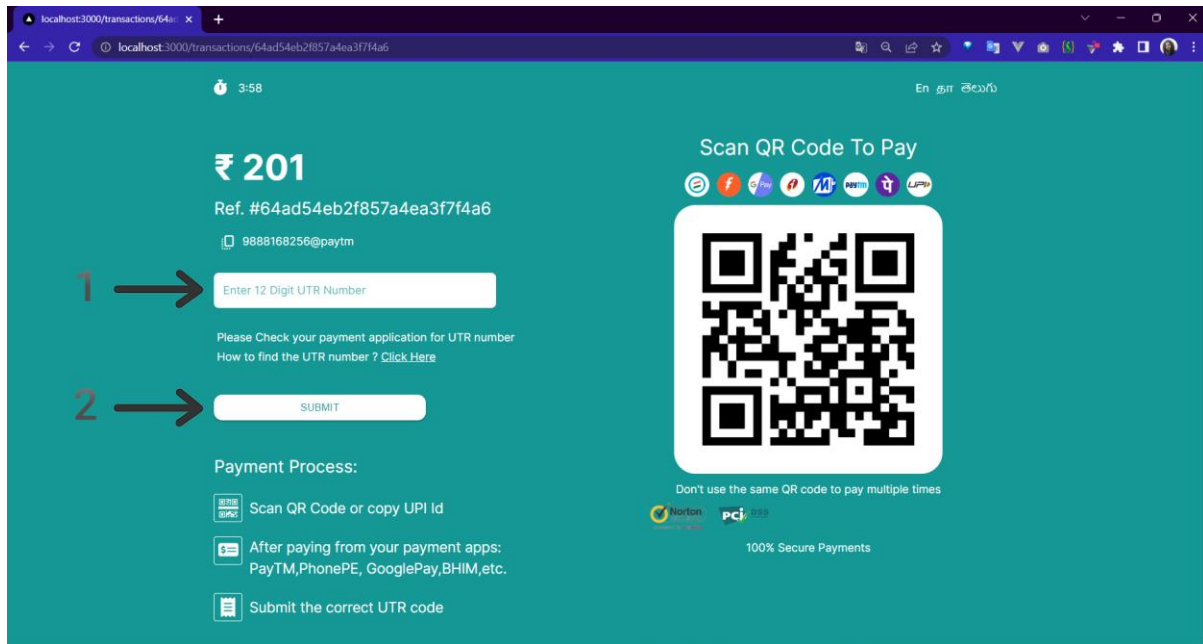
localhost:3000/transactions/64a

localhost:3000/transactions/64ad54eb2f857a4ea3f7f4a6

3:58

En தா తెలుగు

₹ 201

Ref. #64ad54eb2f857a4ea3f7f4a6

9888168256@paytm

1

Enter 12 Digit UTR Number

Please Check your payment application for UTR number

How to find the UTR number ? Click Here

2

SUBMIT

Payment Process:

Scan QR Code or copy UPI Id

After paying from your payment apps: PayTM,PhonePE, GooglePay,BHIM,etc.

Submit the correct UTR code

Scan QR Code To Pay

G Pay paytm UPI

Don't use the same QR code to pay multiple times

Norton pci dss

100% Secure Payments